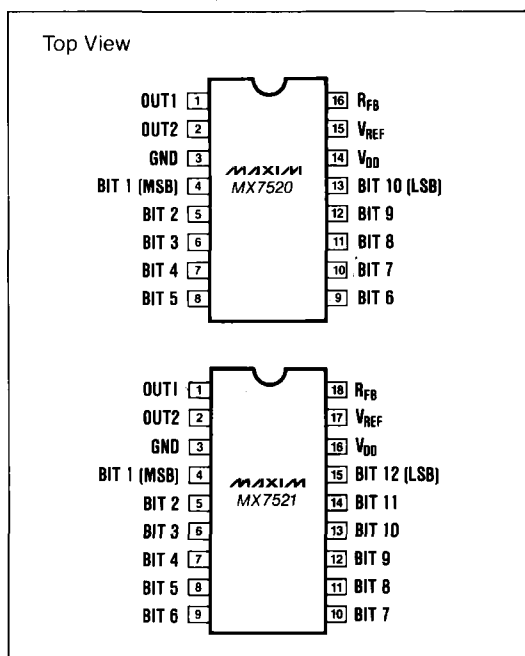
Top View

OUT1 1
OUT2 2
GND 3
BIT 1 (MSB) 4
BIT 2 5
BIT 3 6
BIT 4 7
BIT 5 8

MAXIM
MX7520

16 $R_{FB}$
15 $V_{REF}$
14 $V_{DD}$
13 BIT 10 (LSB)
12 BIT 9
11 BIT 8
10 BIT 7
9 BIT 6

OUT1 1
OUT2 2
GND 3
BIT 1 (MSB) 4
BIT 2 5
BIT 3 6
BIT 4 7
BIT 5 8
BIT 6 9

MAXIM
MX7521

18 $R_{FB}$
17 $V_{REF}$
16 $V_{DD}$
15 BIT 12 (LSB)
14 BIT 11
13 BIT 10
12 BIT 9
11 BIT 8
10 BIT 7